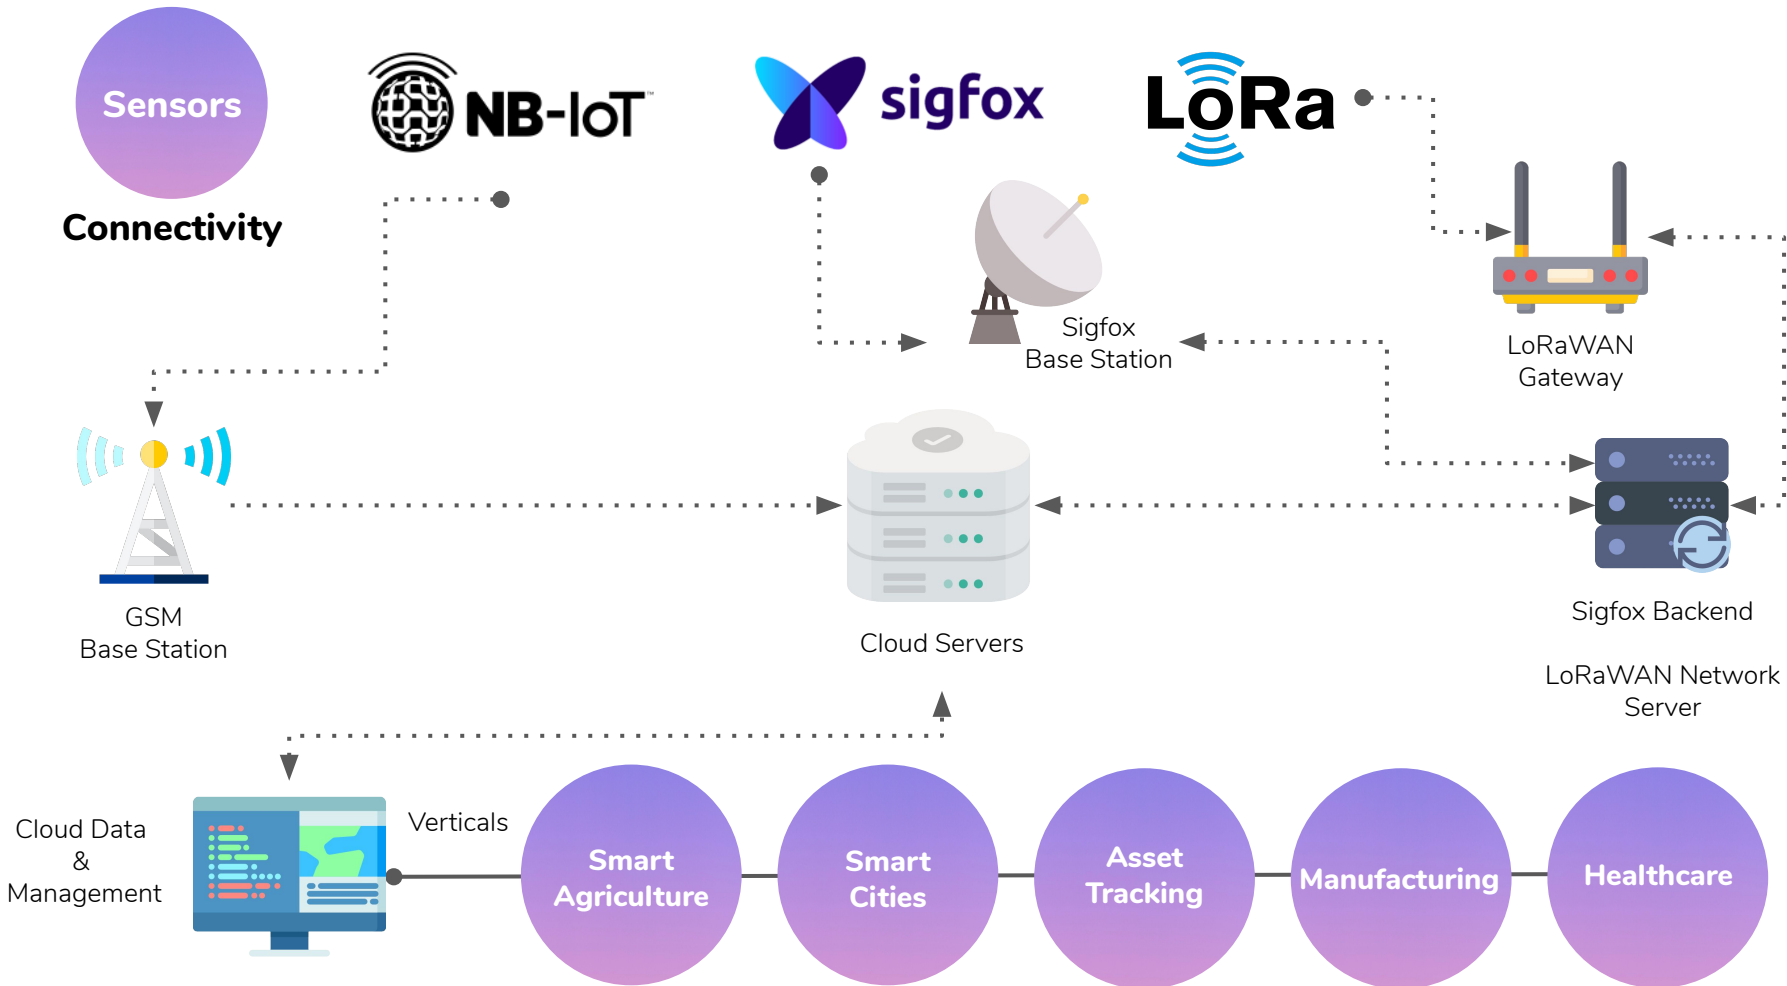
Sensors

Connectivity

NB-IoT

sigfox

LoRa

Sigfox
Base Station

LoRaWAN
Gateway

GSM
Base Station

Cloud Servers

Sigfox Backend

LoRaWAN Network
Server

Cloud Data
&
Management

Verticals

Smart
Agriculture

Smart
Cities

Asset
Tracking

Manufacturing

Healthcare